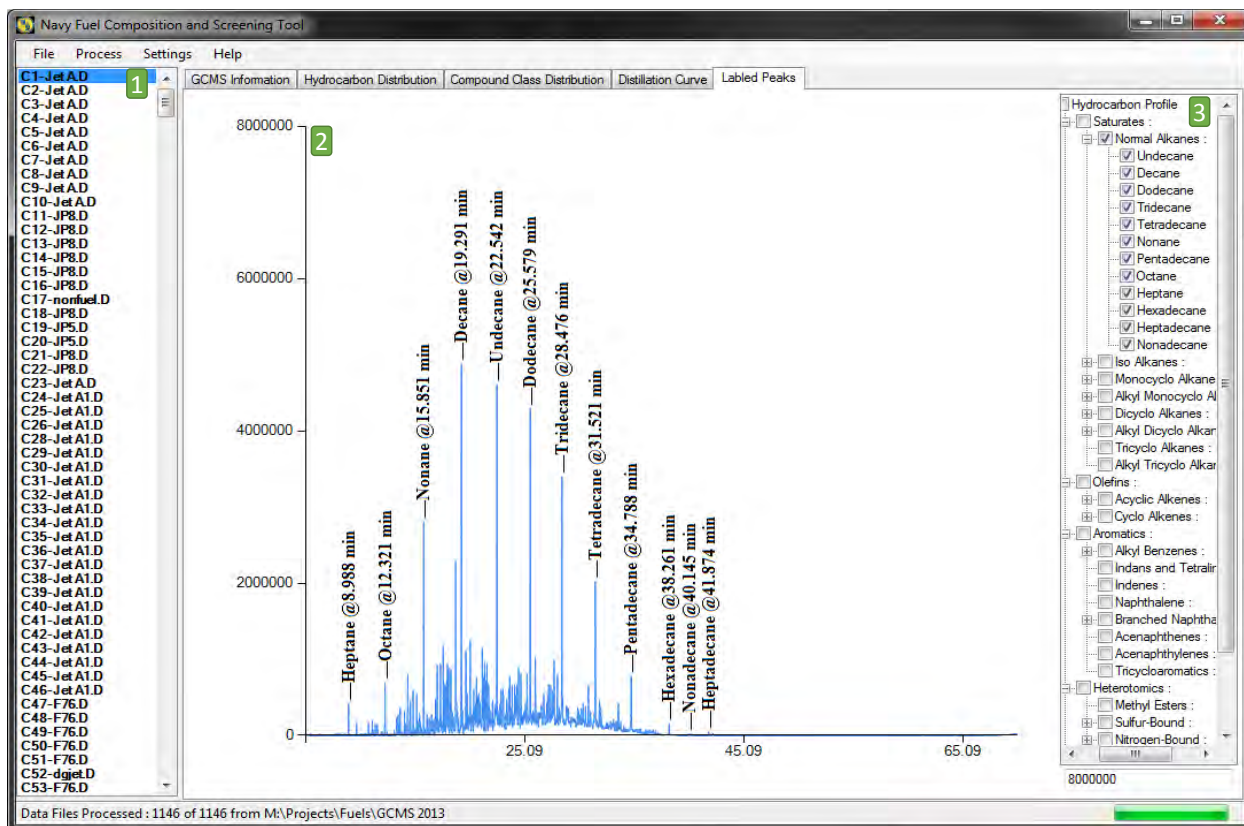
Navy Fuel Composition and Screening Tool

File Process Settings Help

C1-Jet A.D
C2-Jet A.D
C3-Jet A.D
C4-Jet A.D
C5-Jet A.D
C6-Jet A.D
C7-Jet A.D
C8-Jet A.D
C9-Jet A.D
C10-Jet A.D
C11-JP8.D
C12-JP8.D
C13-JP8.D
C14-JP8.D
C15-JP8.D
C16-JP8.D
C17-nonfuel.D
C18-JP8.D
C19-JP5.D
C20-JP5.D
C21-JP8.D
C22-JP8.D
C23-Jet A.D
C24-Jet A1.D
C25-Jet A1.D
C26-Jet A1.D
C28-Jet A1.D
C29-Jet A1.D
C30-Jet A1.D
C31-Jet A1.D
C32-Jet A1.D
C33-Jet A1.D
C34-Jet A1.D
C35-Jet A1.D
C36-Jet A1.D
C37-Jet A1.D
C38-Jet A1.D
C39-Jet A1.D
C40-Jet A1.D
C41-Jet A1.D
C42-Jet A1.D
C43-Jet A1.D
C44-Jet A1.D
C45-Jet A1.D
C46-Jet A1.D
C47-F76.D
C48-F76.D
C49-F76.D
C50-F76.D
C51-F76.D
C52-dgjet.D
C53-F76.D

1

GCMS Information | Hydrocarbon Distribution | Compound Class Distribution | Distillation Curve | Labled Peaks

2

8000000
6000000
4000000
2000000
0

Heptane @8.988 min
Octane @12.321 min
Nonane @15.851 min
Decane @19.291 min
Undecane @22.542 min
Dodecane @25.579 min
Tridecane @28.476 min
Tetradecane @31.521 min
Pentadecane @34.788 min
Hexadecane @38.261 min
Nonadecane @40.145 min
Heptadecane @41.874 min

25.09 45.09 65.09

3

Hydrocarbon Profile
Saturates :
Normal Alkanes :
Undecane
Decane
Dodecane
Tridecane
Tetradecane
Nonane
Pentadecane
Octane
Heptane
Hexadecane
Heptadecane
Nonadecane
Iso Alkanes :
Monocyclo Alkane
Alkyl Monocyclo Al
Dicyclo Alkanes :
Alkyl Dicyclo Alkar
Tricyclo Alkanes :
Alkyl Tricyclo Alkar
Olefins :
Acyclic Alkenes :
Cyclo Alkenes :
Aromatics :
Alkyl Benzenes :
Indans and Tetralir
Indenes :
Naphthalene :
Branched Naphtha
Acenaphthenes :
Acenaphthylenes :
Tricycloaromatics :
Heterotomics :
Methyl Esters :
Sulfur-Bound :
Nitrogen-Bound :

8000000

Data Files Processed : 1146 of 1146 from M:\Projects\Fuels\GCMS 2013